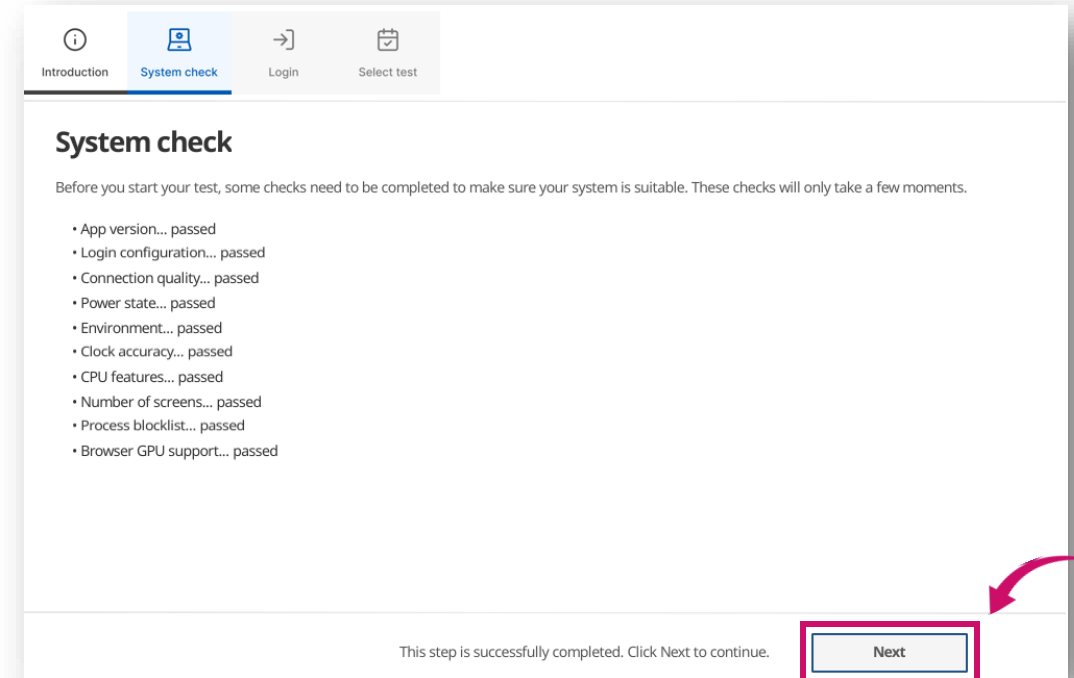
Introduction System check Login Select test

System check

Before you start your test, some checks need to be completed to make sure your system is suitable. These checks will only take a few moments.

• App version... passed
• Login configuration... passed
• Connection quality... passed
• Power state... passed
• Environment... passed
• Clock accuracy... passed
• CPU features... passed
• Number of screens... passed
• Process blocklist... passed
• Browser GPU support... passed

This step is successfully completed. Click Next to continue.

Next